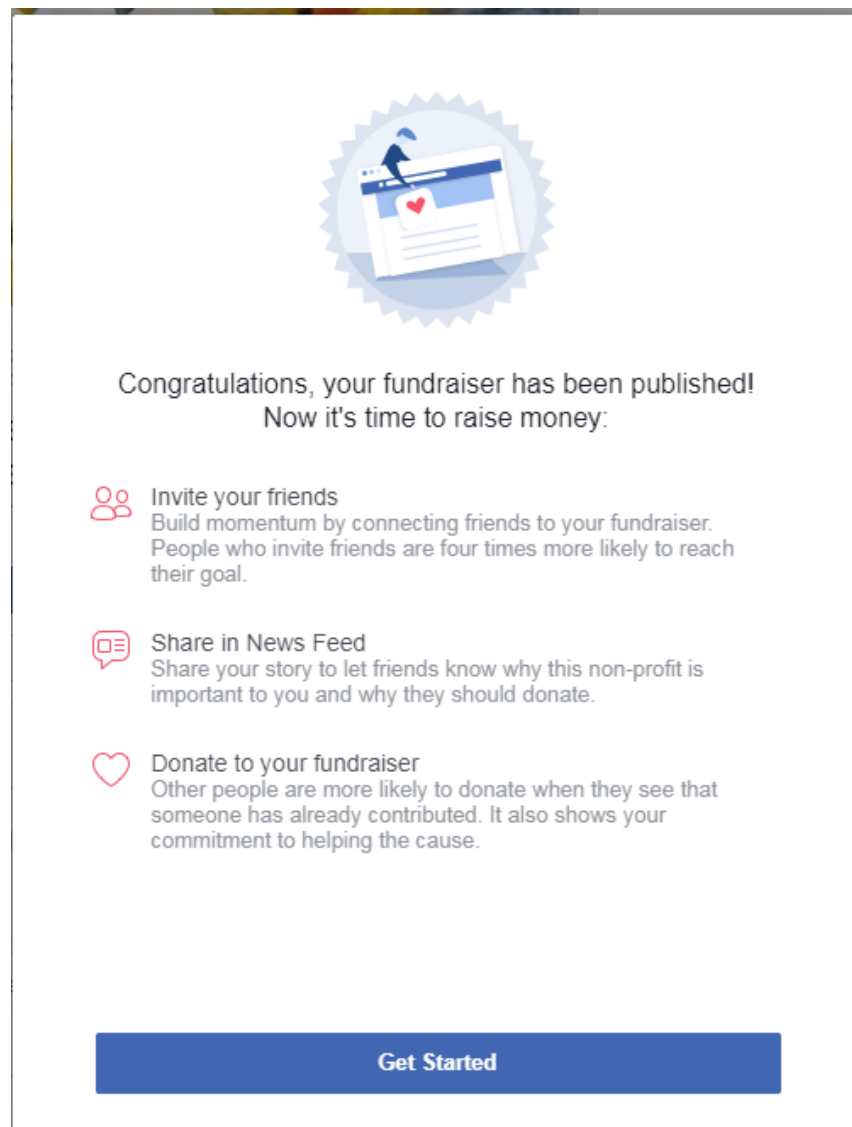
Congratulations, your fundraiser has been published!
Now it's time to raise money:

Invite your friends
Build momentum by connecting friends to your fundraiser. People who invite friends are four times more likely to reach their goal.

Share in News Feed
Share your story to let friends know why this non-profit is important to you and why they should donate.

Donate to your fundraiser
Other people are more likely to donate when they see that someone has already contributed. It also shows your commitment to helping the cause.

Get Started